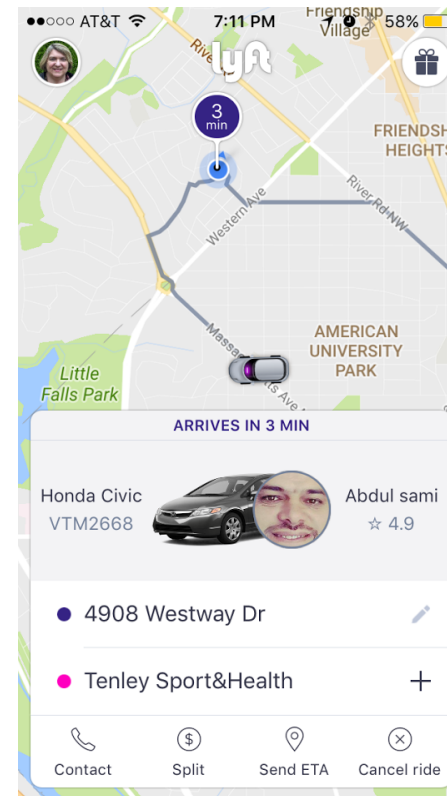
●●○○○ AT&T 7:11 PM 58%

Friendship Village

River

lyft

3 min

FRIENDSH HEIGHTS

Western Ave

River Rd NW

AMERICAN UNIVERSITY PARK

Massachusetts Ave

Little Falls Park

ARRIVES IN 3 MIN

Honda Civic
VTM2668

Abdul sami
☆ 4.9

4908 Westway Dr

Tenley Sport&Health

Contact

Split

Send ETA

Cancel ride